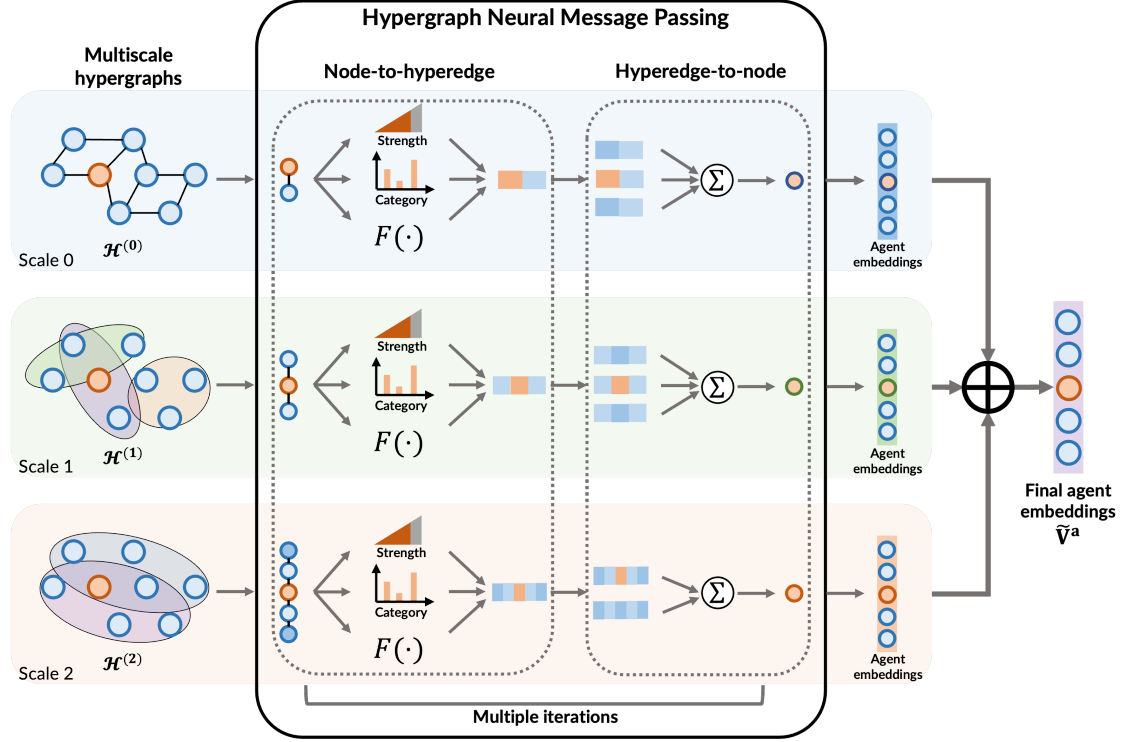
Hypergraph Neural Message Passing

Multiscale hypergraphs

Node-to-hyperedge

Hyperedge-to-node

Strength

Category

$F(\cdot)$

$\Sigma$

$\mathcal{H}^{(0)}$

Scale 0

Agent embeddings

Strength

Category

$F(\cdot)$

$\Sigma$

$\mathcal{H}^{(1)}$

Scale 1

Agent embeddings

$\oplus$

Strength

Category

$F(\cdot)$

$\Sigma$

$\mathcal{H}^{(2)}$

Scale 2

Agent embeddings

Final agent embeddings $\widetilde{\mathbf{V}}^{\mathbf{a}}$

Multiple iterations